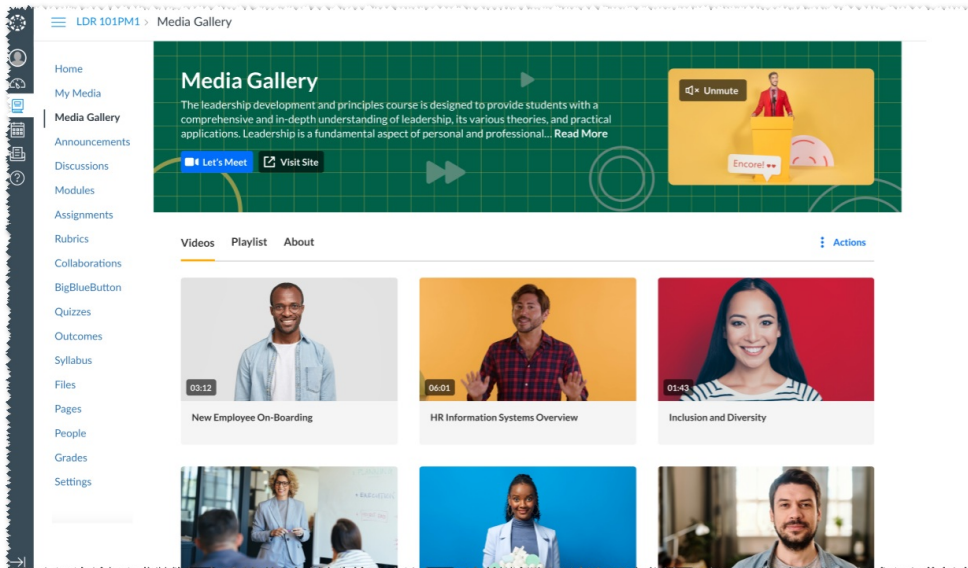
LDR 101PM1 > Media Gallery

Home
My Media
Media Gallery
Announcements
Discussions
Modules
Assignments
Rubrics
Collaborations
BigBlueButton
Quizzes
Outcomes
Syllabus
Files
Pages
People
Grades
Settings

Media Gallery

The leadership development and principles course is designed to provide students with a comprehensive and in-depth understanding of leadership, its various theories, and practical applications. Leadership is a fundamental aspect of personal and professional... Read More

Let's Meet
Visit Site

Unmute

Encore!

Videos
Playlist
About
Actions

03:12
New Employee On-Boarding

06:01
HR Information Systems Overview

01:43
Inclusion and Diversity